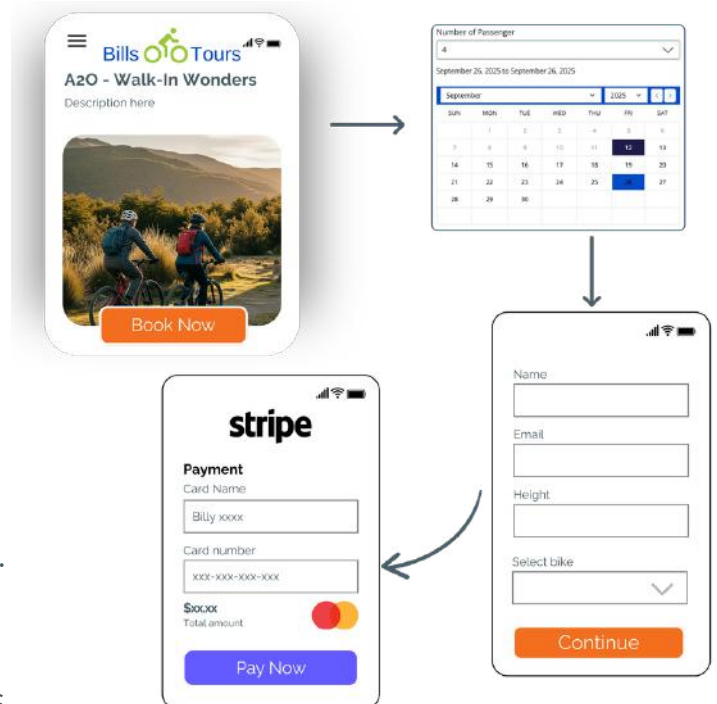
Bills Tours

A2O - Walk-In Wonders

Description here

Book Now

Number of Passenger

4

September 26, 2025 to September 26, 2025

September

2025

| SUN | MON | TUE | WED | THU | FRI | SAT |
|---|---|---|---|---|---|---|
| | 1 | 2 | 3 | 4 | 5 | 6 |
| 7 | 8 | 9 | 10 | 11 | 12 | 13 |
| 14 | 15 | 16 | 17 | 18 | 19 | 20 |
| 21 | 22 | 23 | 24 | 25 | 26 | 27 |
| 28 | 29 | 30 | | | | |

Name

Email

Height

Select bike

Continue

stripe

Payment

Card Name

Billy xxxx

Card number

xxx-xxx-xxx-xxx

$xx.xx

Total amount

Pay Now